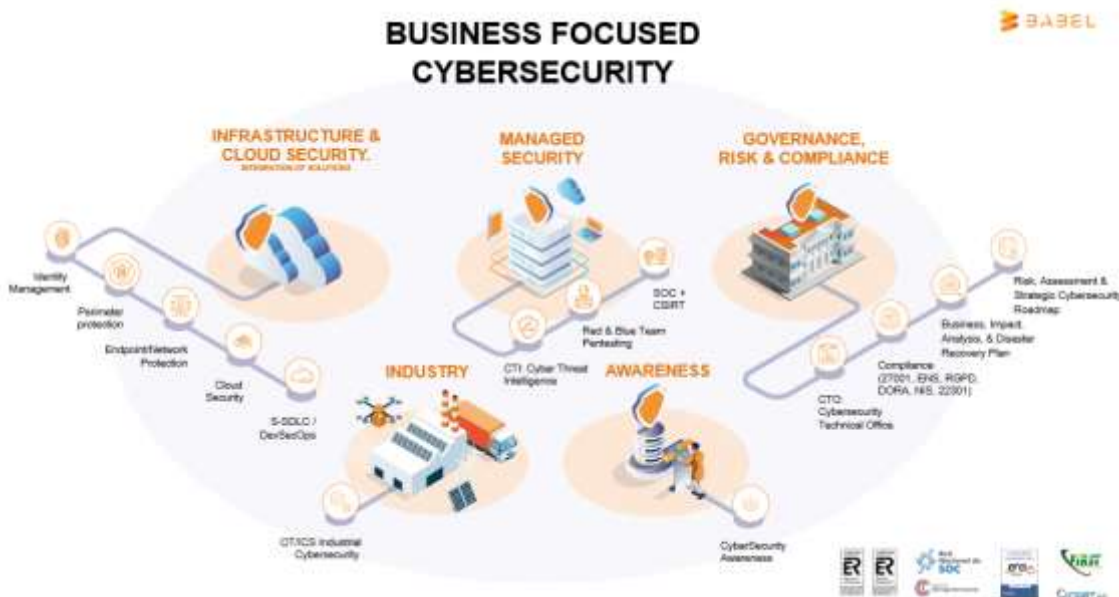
BUSINESS FOCUSED CYBERSECURITY

BABEL

INFRASTRUCTURE & CLOUD SECURITY.
INTEGRATION OF SOLUTIONS

MANAGED SECURITY

GOVERNANCE, RISK & COMPLIANCE

Identity Management

Perimeter protection

Endpoint/Network Protection

Cloud Security

S-SDLC / DevSecOps

SOC + CSIRT

Red & Blue Team Pentesting

CTI: Cyber Threat Intelligence

Risk, Assessment & Strategic Cybersecurity Roadmap

Business, Impact, Analysis, & Disaster Recovery Plan

Compliance (27001, ENS, RGPD, DORA, NIS, 22301)

CTO: Cybersecurity Technical Office

INDUSTRY

AWARENESS

OT/ICS Industrial Cybersecurity

CyberSecurity Awareness

ER

ER

SOC

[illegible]

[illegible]